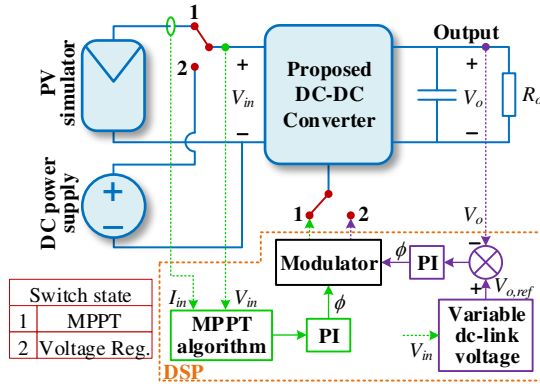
PV simulator

DC power supply

1

2

+

$V_{in}$

−

Proposed DC-DC Converter

Output

+

$V_o$

−

$R_o$

+

−

1

2

$V_o$

Modulator

$\phi$

PI

−

+

$V_{o,ref}$

| Switch state | |
|---|---|
| 1 | MPPT |
| 2 | Voltage Reg. |

$I_{in}$

$V_{in}$

MPPT algorithm

$\phi$

PI

Variable dc-link voltage

$V_{in}$

DSP